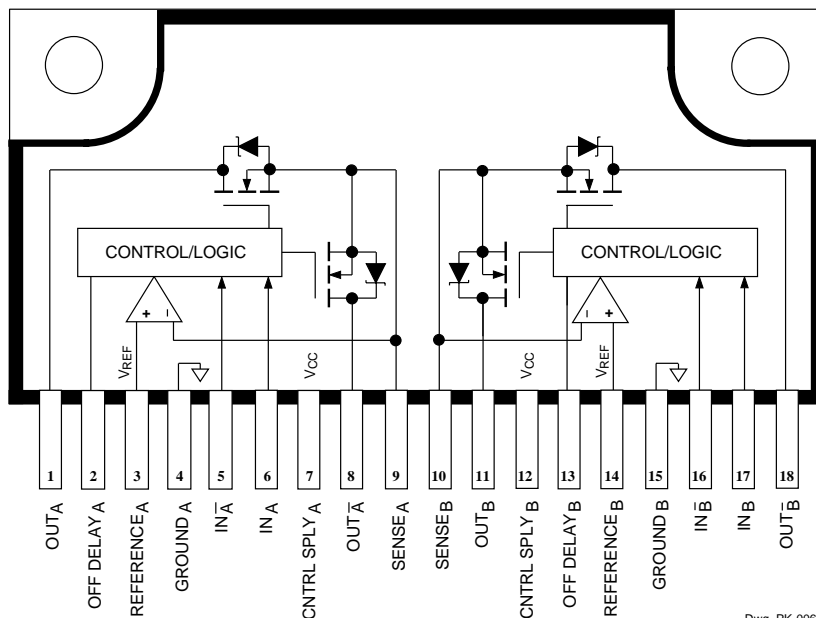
CONTROL/LOGIC

CONTROL/LOGIC

+ -

- +

$V_{REF}$

$V_{CC}$

$V_{CC}$

$V_{REF}$

1 $OUT_A$

2 OFF DELAY $_A$

3 $REFERENCE_A$

4 GROUND $_A$

5 $IN_{\bar{A}}$

6 $IN_A$

7 CNTRL SPLY $_A$

8 $OUT_{\bar{A}}$

9 SENSE $_A$

10 SENSE $_B$

11 $OUT_B$

12 CNTRL SPLY $_B$

13 OFF DELAY $_B$

14 $REFERENCE_B$

15 GROUND $_B$

16 $IN_{\bar{B}}$

17 $IN_B$

18 $OUT_{\bar{B}}$

Dwg. PK-006